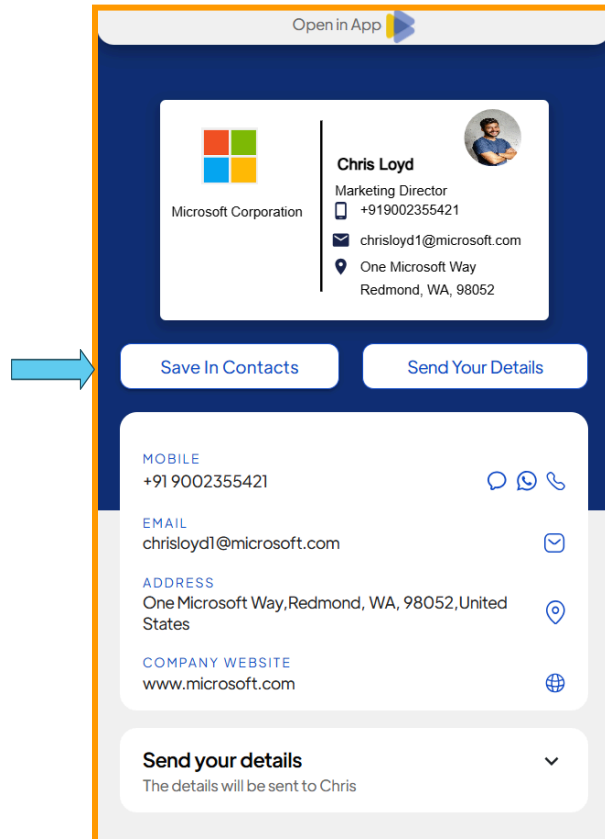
Open in App

Microsoft Corporation

Chris Loyd

Marketing Director

+919002355421

chrisloyd1@microsoft.com

One Microsoft Way

Redmond, WA, 98052

Save In Contacts

Send Your Details

MOBILE

+91 9002355421

EMAIL

chrisloyd1@microsoft.com

ADDRESS

One Microsoft Way,Redmond, WA, 98052,United States

COMPANY WEBSITE

www.microsoft.com

Send your details

The details will be sent to Chris